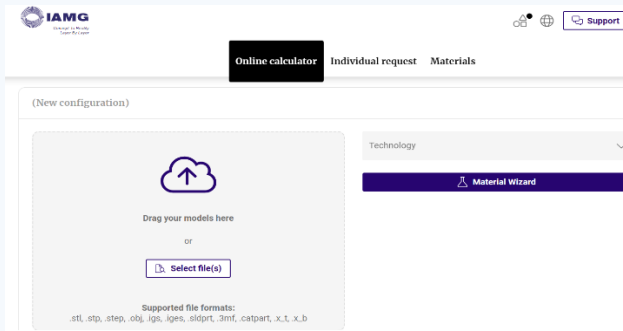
IAMG

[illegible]

Support

Online calculator
Individual request
Materials

(New configuration)

Drag your models here

or

Select file(s)

Supported file formats:
.stl, .stp, .step, .obj, .igs, .iges, .sldprt, .3mf, .catpart, .x_t, .x_b

Technology

Material Wizard